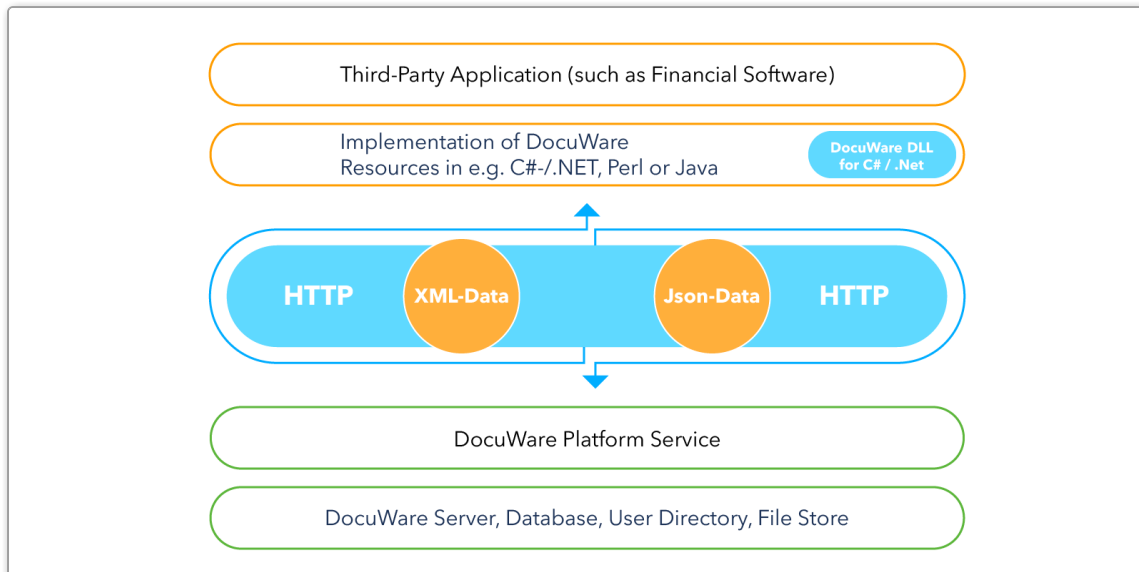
Third-Party Application (such as Financial Software)

Implementation of DocuWare Resources in e.g. C#-/.NET, Perl or Java

DocuWare DLL for C# / .Net

HTTP

XML-Data

Json-Data

HTTP

DocuWare Platform Service

DocuWare Server, Database, User Directory, File Store